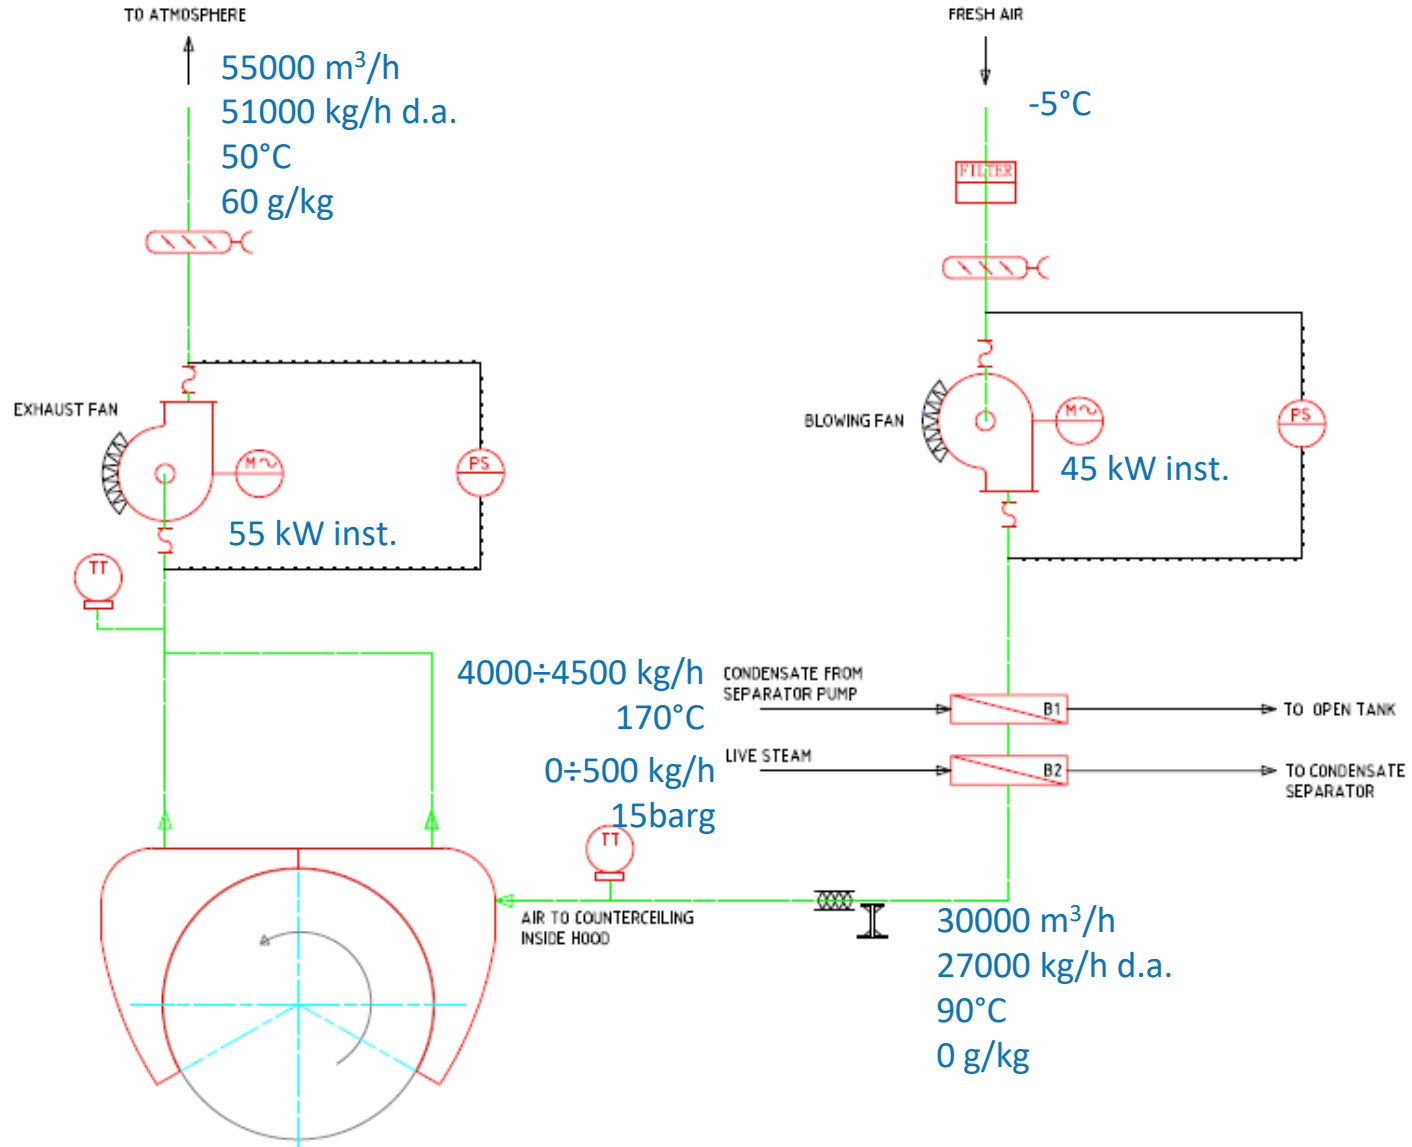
TO ATMOSPHERE

55000 m$^3$/h
51000 kg/h d.a.
50°C
60 g/kg

FRESH AIR

-5°C

FILTER

EXHAUST FAN

M

PS

55 kW inst.

BLOWING FAN

M

PS

45 kW inst.

TT

4000÷4500 kg/h
170°C

CONDENSATE FROM SEPARATOR PUMP

B1

TO OPEN TANK

0÷500 kg/h
15barg

LIVE STEAM

B2

TO CONDENSATE SEPARATOR

TT

AIR TO COUNTERCEILING INSIDE HOOD

30000 m$^3$/h
27000 kg/h d.a.
90°C
0 g/kg